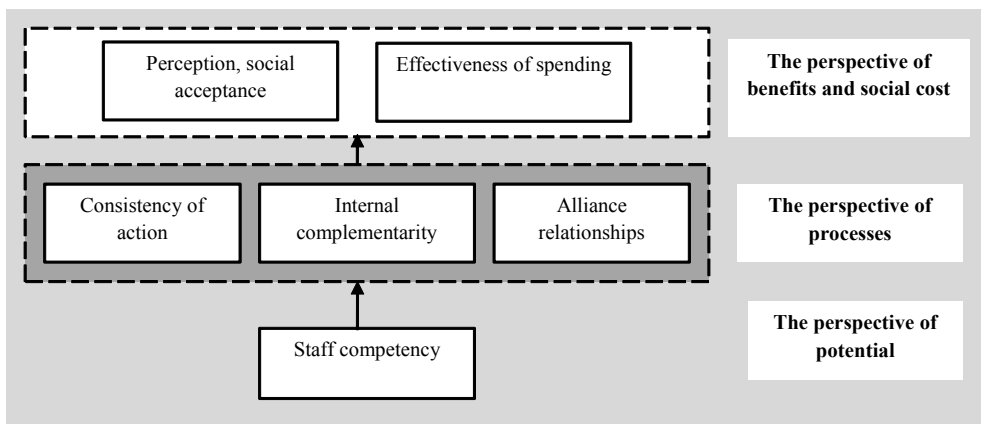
Perception, social acceptance

Effectiveness of spending

The perspective of benefits and social cost

Consistency of action

Internal complementarity

Alliance relationships

The perspective of processes

Staff competency

The perspective of potential